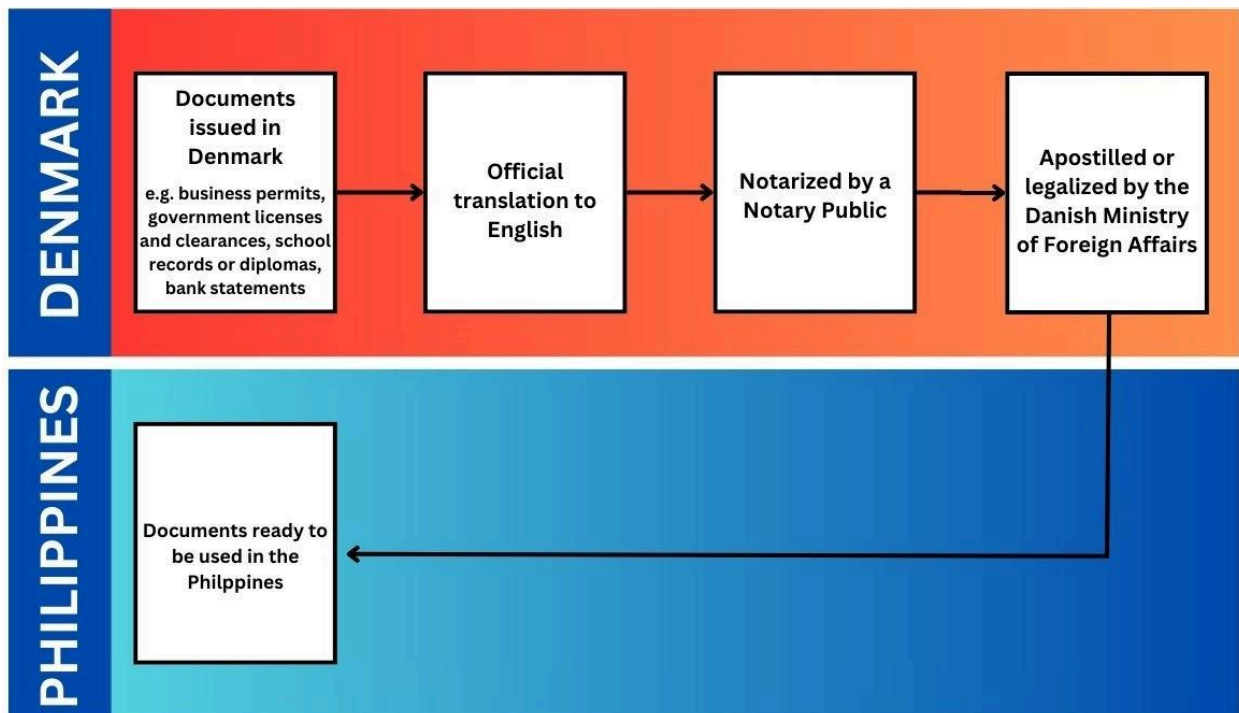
DENMARK

Documents issued in Denmark
e.g. business permits, government licenses and clearances, school records or diplomas, bank statements

Official translation to English

Notarized by a Notary Public

Apostilled or legalized by the Danish Ministry of Foreign Affairs

PHILIPPINES

Documents ready to be used in the Philppines